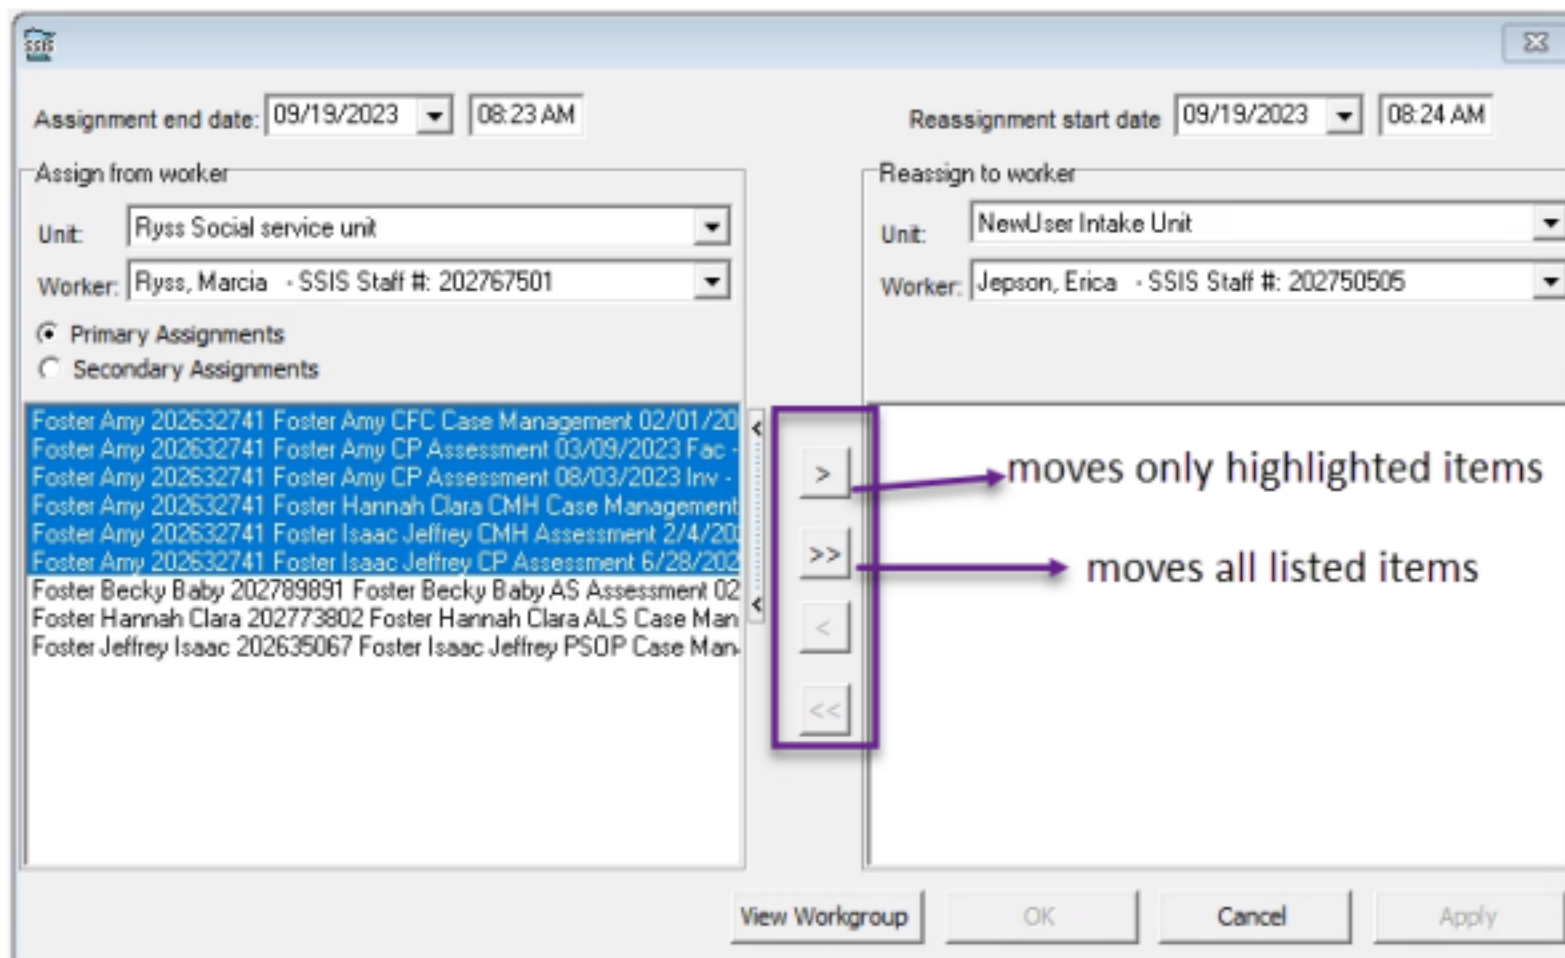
SSIS

Assignment end date: 09/19/2023 08:23 AM

Reassignment start date 09/19/2023 08:24 AM

Assign from worker

Unit: Ryss Social service unit

Worker: Ryss, Marcia - SSIS Staff #: 202767501

Primary Assignments

Secondary Assignments

Foster Amy 202632741 Foster Amy CFC Case Management 02/01/20
Foster Amy 202632741 Foster Amy CP Assessment 03/09/2023 Fac -
Foster Amy 202632741 Foster Amy CP Assessment 08/03/2023 Inv -
Foster Amy 202632741 Foster Hannah Clara CMH Case Management
Foster Amy 202632741 Foster Isaac Jeffrey CMH Assessment 2/4/20
Foster Amy 202632741 Foster Isaac Jeffrey CP Assessment 6/28/202
Foster Becky Baby 202789891 Foster Becky Baby AS Assessment 02
Foster Hannah Clara 202773802 Foster Hannah Clara ALS Case Man
Foster Jeffrey Isaac 202635067 Foster Isaac Jeffrey PSOP Case Man

>

>>

<

<<

moves only highlighted items

moves all listed items

Reassign to worker

Unit: NewUser Intake Unit

Worker: Jepson, Erica - SSIS Staff #: 202750505

View Workgroup

OK

Cancel

Apply